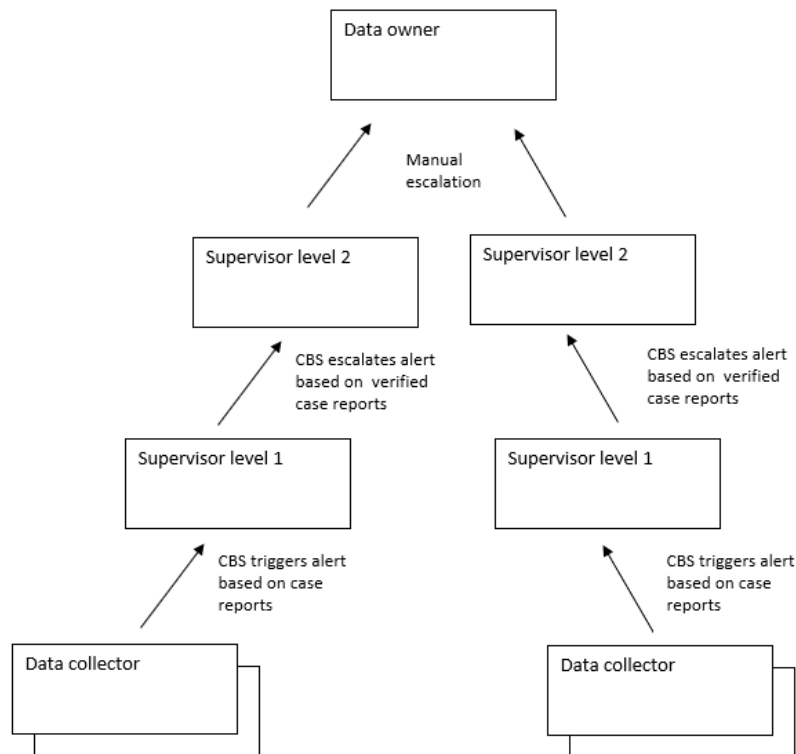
Data owner

Manual escalation

Supervisor level 2

Supervisor level 2

CBS escalates alert based on verified case reports

CBS escalates alert based on verified case reports

Supervisor level 1

Supervisor level 1

CBS triggers alert based on case reports

CBS triggers alert based on case reports

Data collector

Data collector